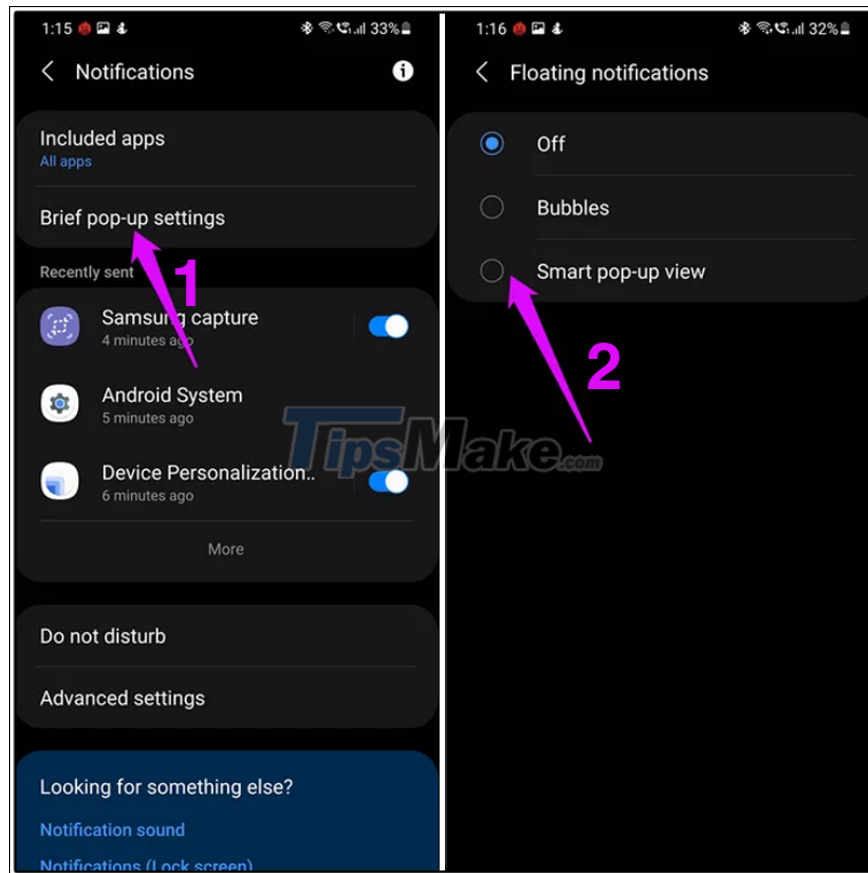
1:15 33%

Notifications

Included apps
All apps

Brief pop-up settings

Recently sent

Samsung capture
4 minutes ago

Android System
5 minutes ago

Device Personalization..
6 minutes ago

More

Do not disturb

Advanced settings

Looking for something else?

Notification sound

Notifications (Lock screen)

1

1:16 32%

Floating notifications

Off

Bubbles

Smart pop-up view

2

TipsMake.com